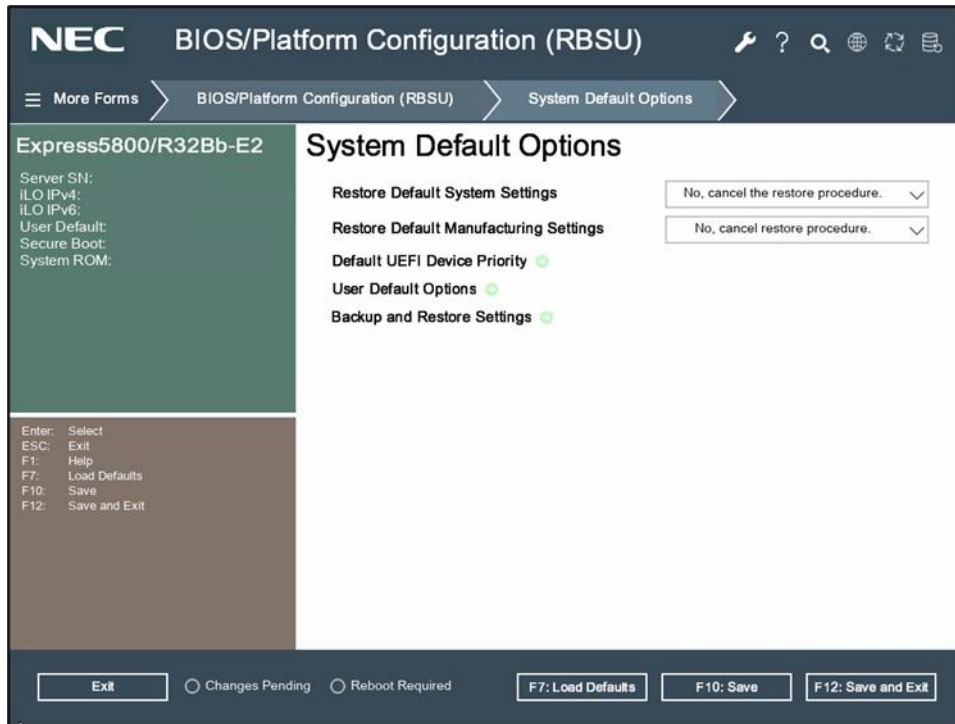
NEC BIOS/Platform Configuration (RBSU)

More Forms
BIOS/Platform Configuration (RBSU)
System Default Options

Express5800/R32Bb-E2

Server SN:
iLO IPv4:
iLO IPv6:
User Default:
Secure Boot:
System ROM:

Enter: Select
ESC: Exit
F1: Help
F7: Load Defaults
F10: Save
F12: Save and Exit

System Default Options

Restore Default System Settings
No, cancel the restore procedure.

Restore Default Manufacturing Settings
No, cancel restore procedure.

Default UEFI Device Priority

User Default Options

Backup and Restore Settings

Exit
Changes Pending
Reboot Required
F7: Load Defaults
F10: Save
F12: Save and Exit